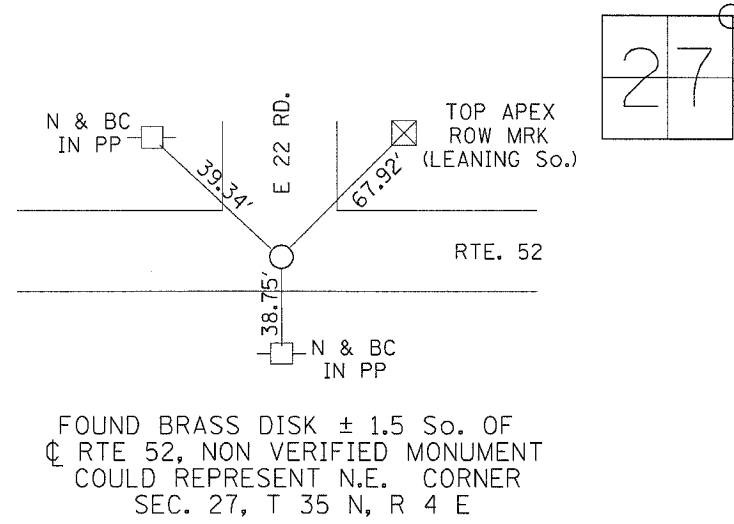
27

N & BC IN PP

E 22 RD.

TOP APEX ROW MRK (LEANING So.)

39.34'

67.92'

RTE. 52

38.75'

N & BC IN PP

FOUND BRASS DISK ± 1.5 So. OF ℄ RTE 52, NON VERIFIED MONUMENT COULD REPRESENT N.E. CORNER SEC. 27, T 35 N, R 4 E